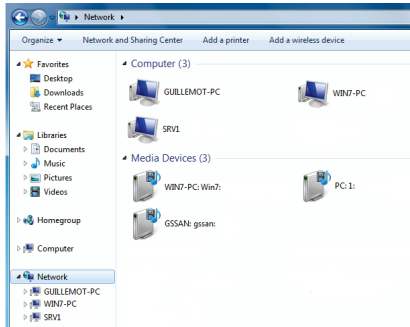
Network ▸

Organize ▾ Network and Sharing Center Add a printer Add a wireless device

Favorites
Desktop
Downloads
Recent Places

Libraries
Documents
Music
Pictures
Videos

Homegroup

Computer

Network
GUILLEMOT-PC
WIN7-PC
SRV1

Computer (3)
GUILLEMOT-PC
WIN7-PC
SRV1

Media Devices (3)
WIN7-PC: Win7:
PC: 1:
GSSAN: gssan: